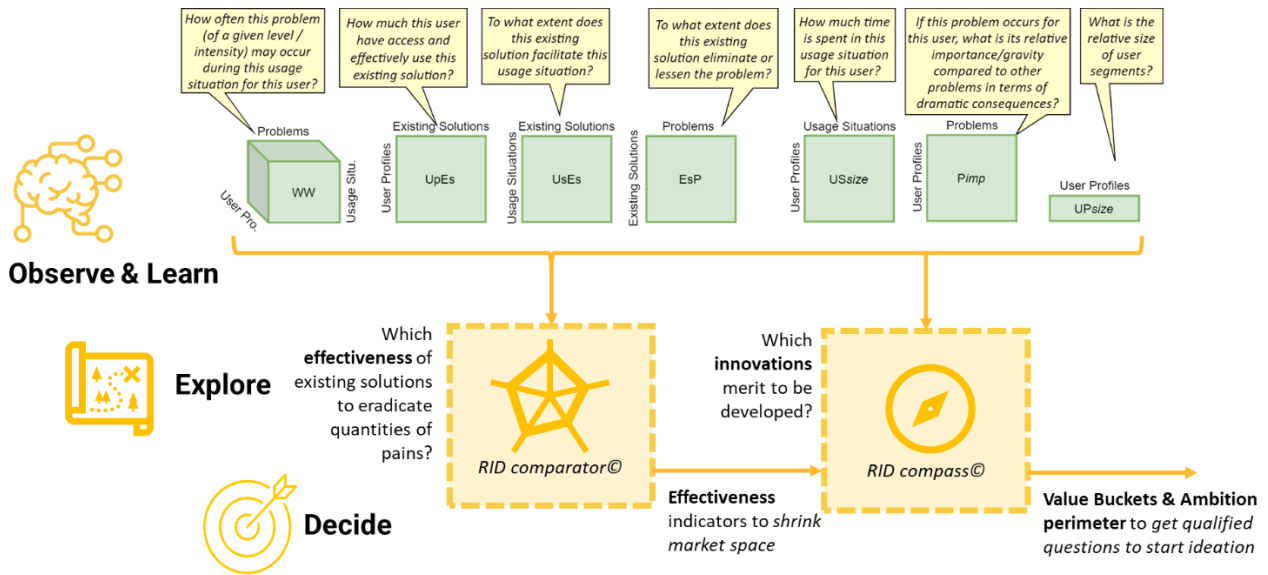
How often this problem (of a given level / intensity) may occur during this usage situation for this user?

How much this user have access and effectively use this existing solution?

To what extent does this existing solution facilitate this usage situation?

To what extent does this existing solution eliminate or lessen the problem?

How much time is spent in this usage situation for this user?

If this problem occurs for this user, what is its relative importance/gravity compared to other problems in terms of dramatic consequences?

What is the relative size of user segments?

Problems
User Pro.
Usage Situ.
WW

Existing Solutions
User Profiles
UpEs

Existing Solutions
Usage Situations
UsEs

Problems
Existing Solutions
EsP

Usage Situations
User Profiles
US*size*

Problems
User Profiles
P*imp*

User Profiles
UP*size*

Observe & Learn

Explore

Decide

Which **effectiveness** of existing solutions to eradicate quantities of pains?

*RID comparator©*

**Effectiveness** indicators to *shrink market space*

Which **innovations** merit to be developed?

*RID compass©*

**Value Buckets & Ambition perimeter** to *get qualified questions to start ideation*